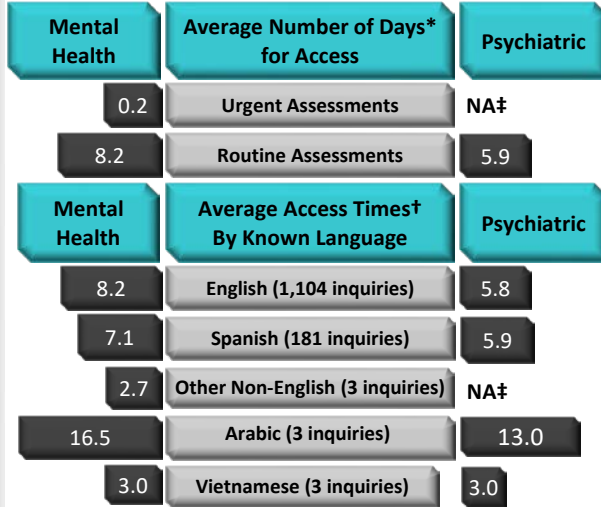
| Mental Health | Average Number of Days* for Access | Psychiatric |
|---|---|---|
| 0.2 | Urgent Assessments | NA‡ |
| 8.2 | Routine Assessments | 5.9 |

| Mental Health | Average Access Times† By Known Language | Psychiatric |
|---|---|---|
| 8.2 | English (1,104 inquiries) | 5.8 |
| 7.1 | Spanish (181 inquiries) | 5.9 |
| 2.7 | Other Non-English (3 inquiries) | NA‡ |
| 16.5 | Arabic (3 inquiries) | 13.0 |
| 3.0 | Vietnamese (3 inquiries) | 3.0 |